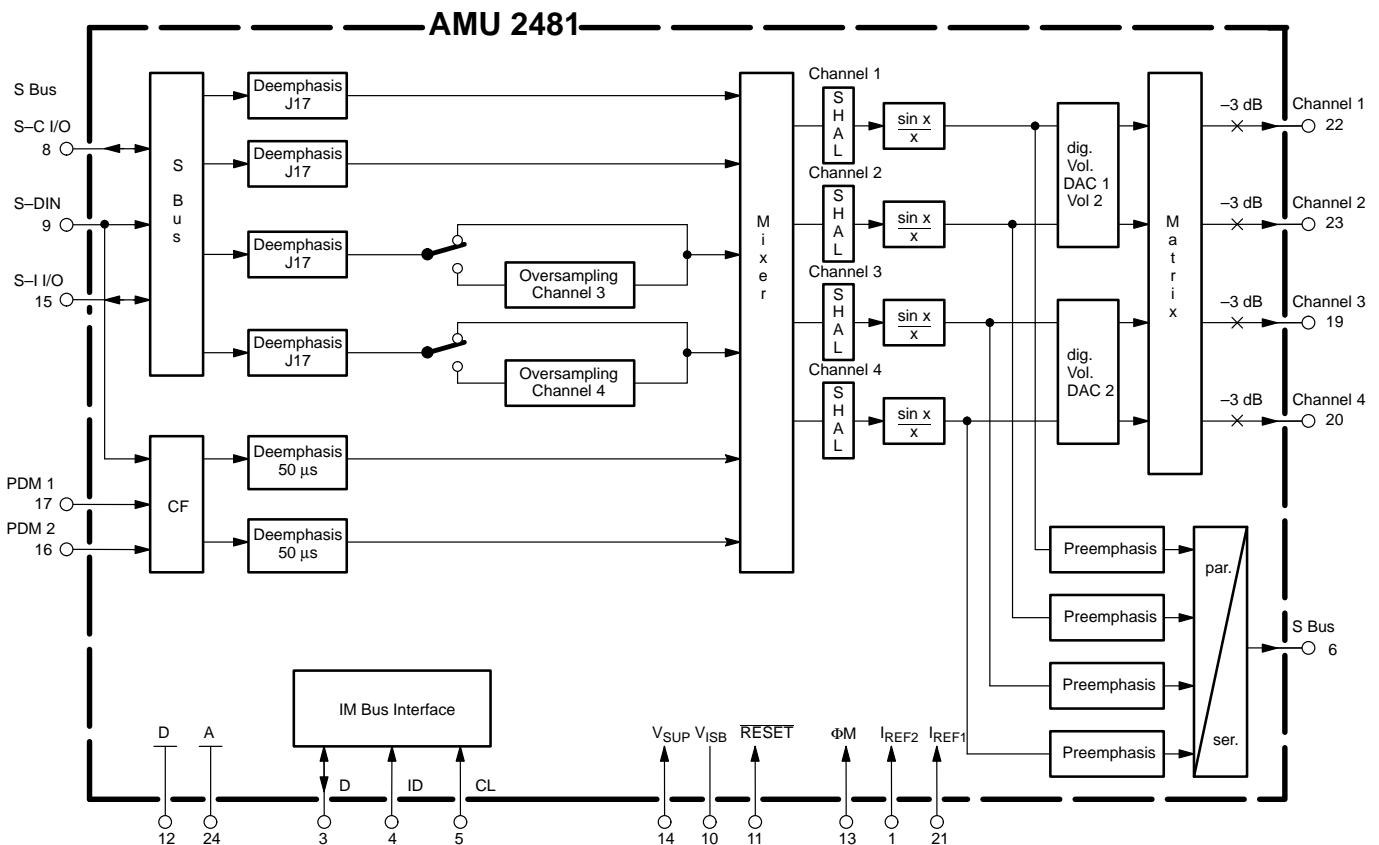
AMU 2481

S Bus
S–C I/O
8
S–DIN
9
S–I I/O
15

S
B
u
s

Deemphasis
J17

Deemphasis
J17

Deemphasis
J17

Oversampling
Channel 3

Deemphasis
J17

Oversampling
Channel 4

PDM 1
17
PDM 2
16

CF

Deemphasis
50 μs

Deemphasis
50 μs

M
i
x
e
r

Channel 1
S
H
A
L
$\frac{\sin x}{x}$

Channel 2
S
H
A
L
$\frac{\sin x}{x}$

Channel 3
S
H
A
L
$\frac{\sin x}{x}$

Channel 4
S
H
A
L
$\frac{\sin x}{x}$

dig.
Vol.
DAC 1
Vol 2

dig.
Vol.
DAC 2

M
a
t
r
i
x

–3 dB
Channel 1
22
–3 dB
Channel 2
23
–3 dB
Channel 3
19
–3 dB
Channel 4
20

Preemphasis
Preemphasis
Preemphasis
Preemphasis

par.
ser.

S Bus
6

IM Bus Interface

D
12
A
24
D
3
ID
4
CL
5
$V_{SUP}$
14
$V_{ISB}$
10
$\overline{RESET}$
11
ΦM
13
$I_{REF2}$
1
$I_{REF1}$
21